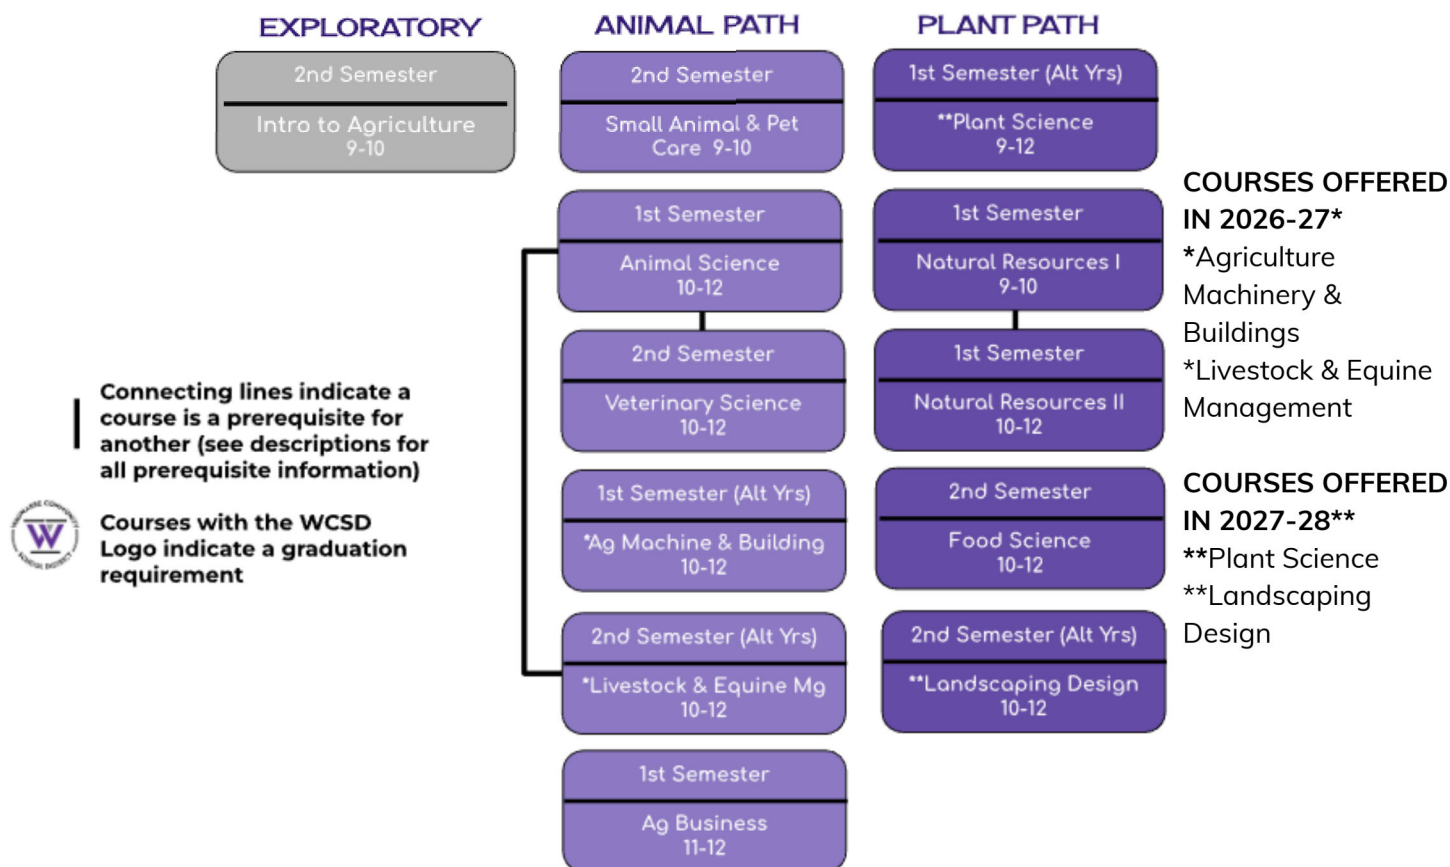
EXPLORATORY

2nd Semester
Intro to Agriculture
9-10

ANIMAL PATH

2nd Semester
Small Animal & Pet Care 9-10

1st Semester
Animal Science
10-12

2nd Semester
Veterinary Science
10-12

1st Semester (Alt Yrs)
*Ag Machine & Building
10-12

2nd Semester (Alt Yrs)
*Livestock & Equine Mg
10-12

1st Semester
Ag Business
11-12

PLANT PATH

1st Semester (Alt Yrs)
**Plant Science
9-12

1st Semester
Natural Resources I
9-10

1st Semester
Natural Resources II
10-12

2nd Semester
Food Science
10-12

2nd Semester (Alt Yrs)
**Landscaping Design
10-12

COURSES OFFERED IN 2026-27*
*Agriculture Machinery & Buildings
*Livestock & Equine Management

COURSES OFFERED IN 2027-28**
**Plant Science
**Landscaping Design

Connecting lines indicate a course is a prerequisite for another (see descriptions for all prerequisite information)

W

Courses with the WCSD Logo indicate a graduation requirement